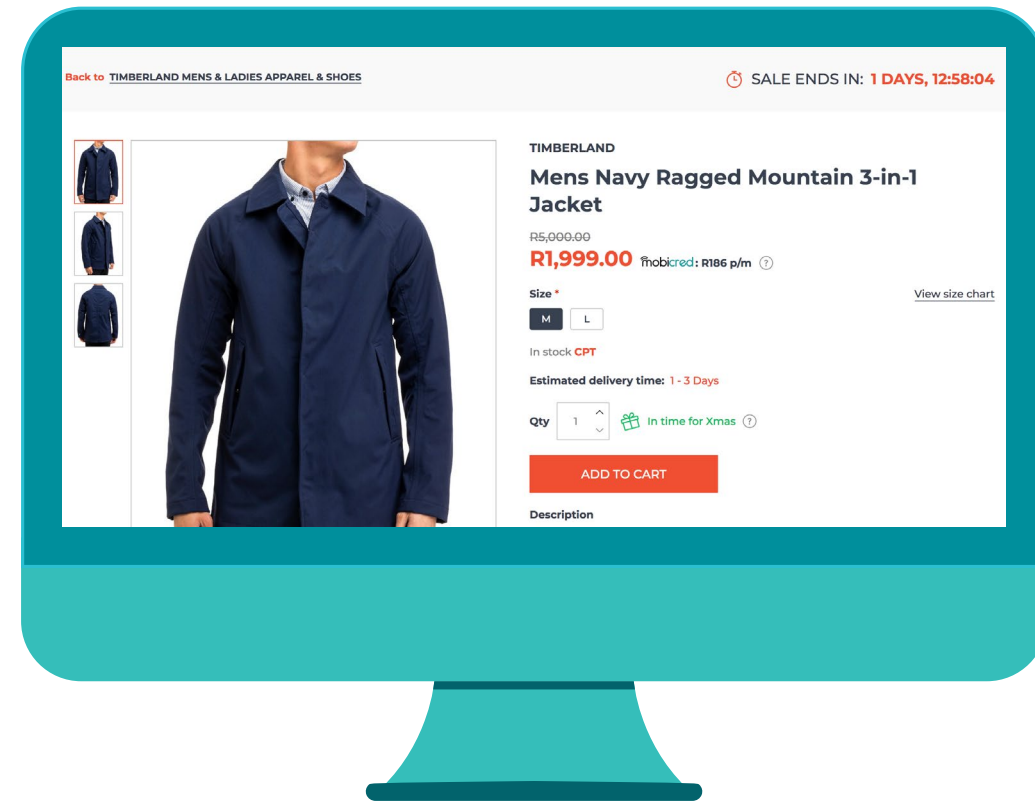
Back to TIMBERLAND MENS & LADIES APPAREL & SHOES

SALE ENDS IN: 1 DAYS, 12:58:04

TIMBERLAND

Mens Navy Ragged Mountain 3-in-1 Jacket

R5,000.00

R1,999.00 mobicred: R186 p/m ?

Size *

View size chart

M L

In stock CPT

Estimated delivery time: 1 - 3 Days

Qty 1

In time for Xmas ?

ADD TO CART

Description